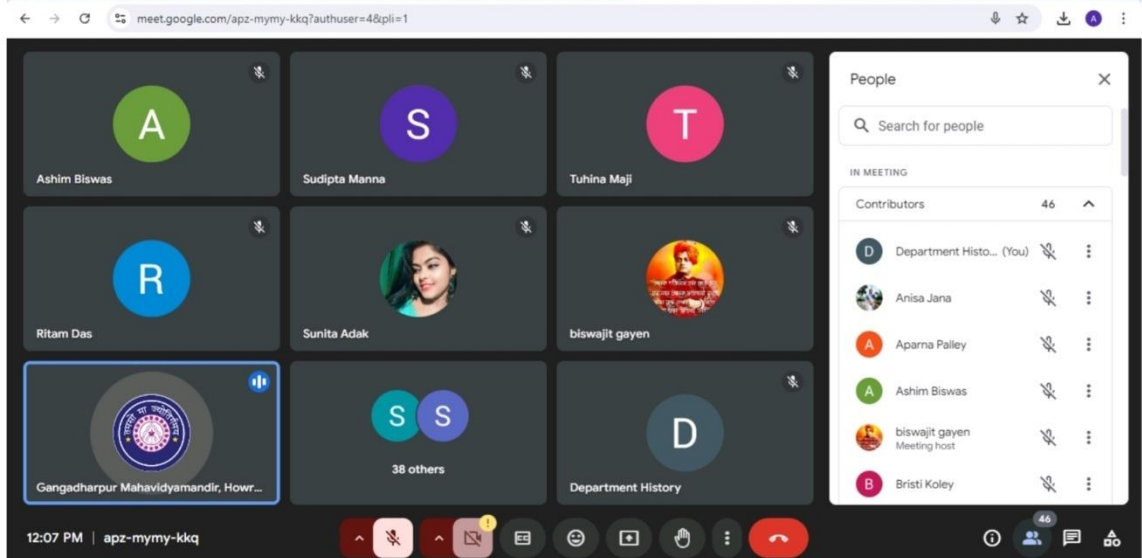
meet.google.com/apz-mymy-kkq?authuser=4&pli=1

A
Ashim Biswas

S
Sudipta Manna

T
Tuhina Maji

R
Ritam Das

Sunita Adak

biswajit gayen

Gangadharpur Mahavidyamandir, Howr...

S S
38 others

D
Department History

People

Search for people

IN MEETING

Contributors 46

D Department Histo... (You)

Anisa Jana

A Aparna Palley

A Ashim Biswas

biswajit gayen
Meeting host

B Bristi Koley

12:07 PM | apz-mymy-kkq

46